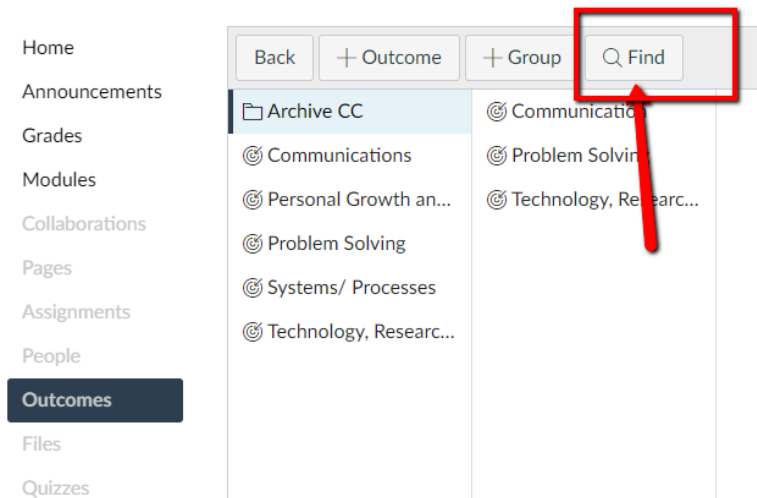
Home
Announcements
Grades
Modules
Collaborations
Pages
Assignments
People
Outcomes
Files
Quizzes

Back
+ Outcome
+ Group
Find

Archive CC
Communications
Personal Growth an...
Problem Solving
Systems/ Processes
Technology, Researc...

Communicatio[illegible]
Problem Solvin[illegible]
Technology, Re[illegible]arc...